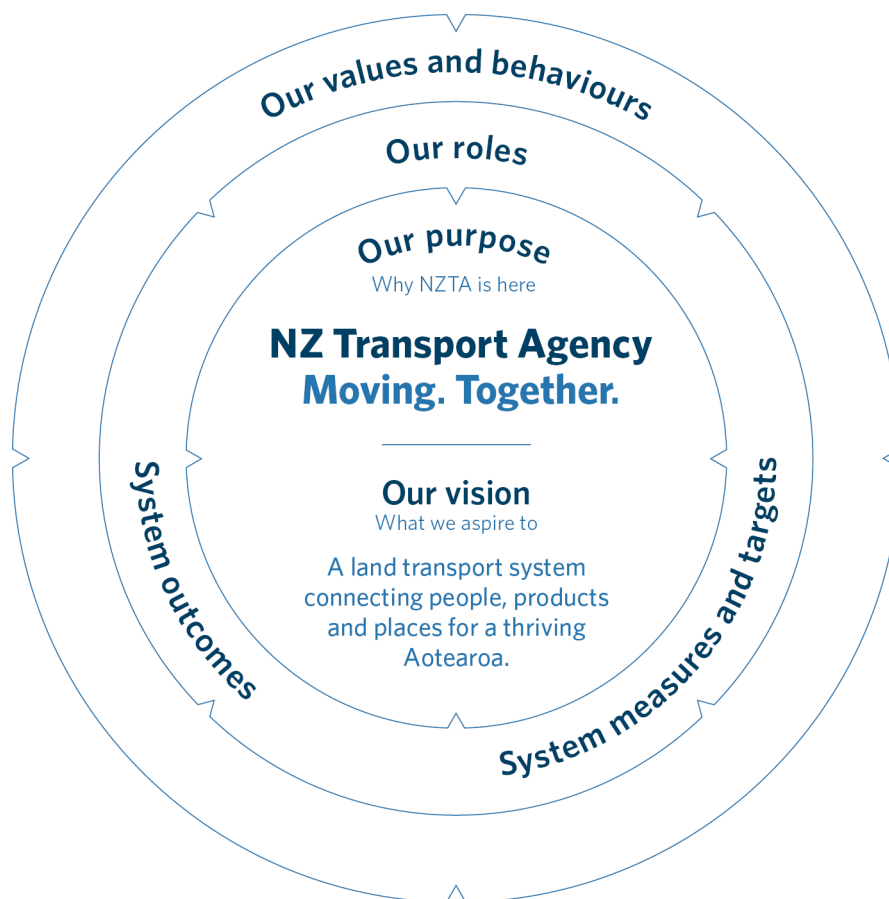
Our values and behaviours

Our roles

Our purpose
Why NZTA is here

NZ Transport Agency
Moving. Together.

Our vision
What we aspire to

A land transport system connecting people, products and places for a thriving Aotearoa.

System outcomes

System measures and targets